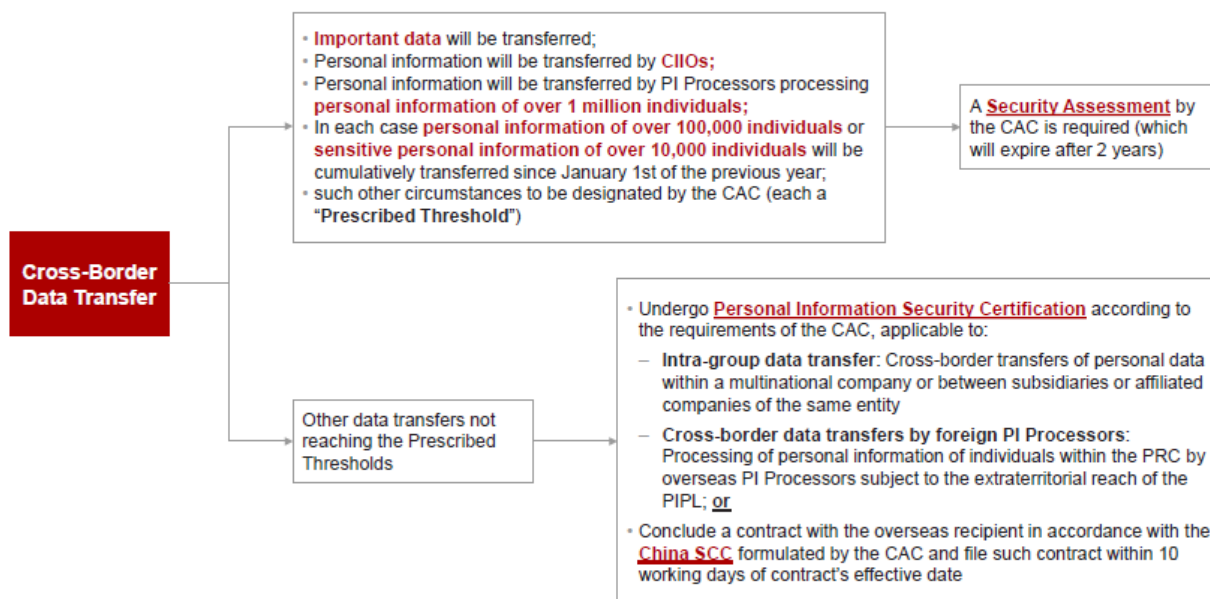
Cross-Border Data Transfer

• Important data will be transferred;
• Personal information will be transferred by CIIOs;
• Personal information will be transferred by PI Processors processing personal information of over 1 million individuals;
• In each case personal information of over 100,000 individuals or sensitive personal information of over 10,000 individuals will be cumulatively transferred since January 1st of the previous year;
• such other circumstances to be designated by the CAC (each a "Prescribed Threshold")

A Security Assessment by the CAC is required (which will expire after 2 years)

Other data transfers not reaching the Prescribed Thresholds

• Undergo Personal Information Security Certification according to the requirements of the CAC, applicable to:
– Intra-group data transfer: Cross-border transfers of personal data within a multinational company or between subsidiaries or affiliated companies of the same entity
– Cross-border data transfers by foreign PI Processors: Processing of personal information of individuals within the PRC by overseas PI Processors subject to the extraterritorial reach of the PIPL; or
• Conclude a contract with the overseas recipient in accordance with the China SCC formulated by the CAC and file such contract within 10 working days of contract's effective date